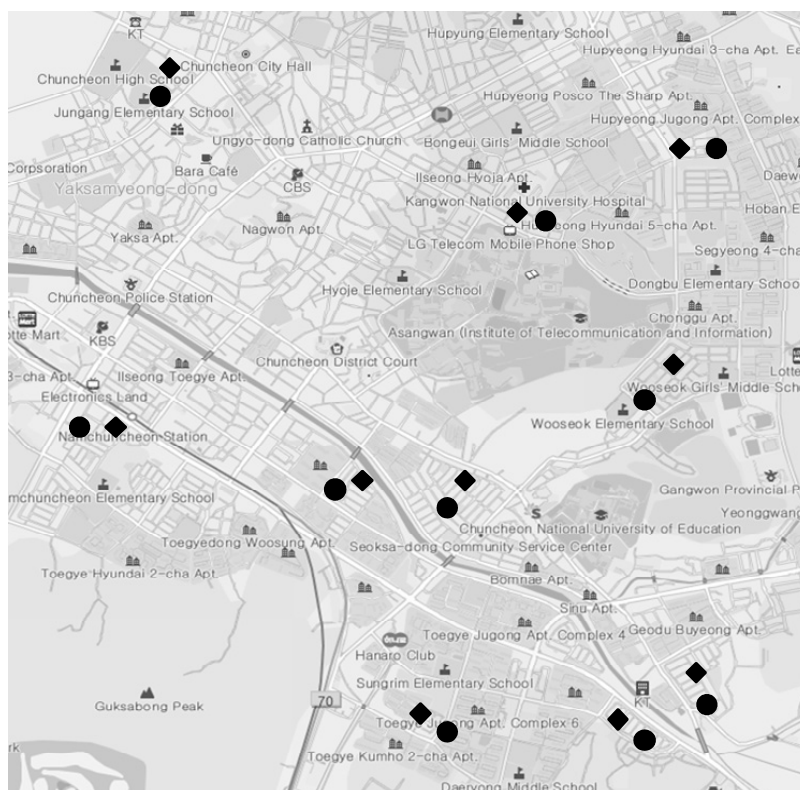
KT
Hupyung Elementary School
Hupyeong Hyundai 3-cha Apt.
Chuncheon City Hall
Chuncheon High School
Jungang Elementary School
Hupyeong Posco The Sharp Apt.
Hupyeong Jugong Apt. Complex
Ungyo-dong Catholic Church
Bongeui Girls' Middle School
Corpsoration
Bara Café
Daewo
Yaksamyeong-dong
CBS
Ilseong Hyoja Apt.
Kangwon National University Hospital
Hoban
Hupyeong Hyundai 5-cha Apt.
Yaksa Apt.
Nagwon Apt.
LG Telecom Mobile Phone Shop
Segyeong 4-cha
Dongbu Elementary School
Chuncheon Police Station
Hyoje Elementary School
Chonggu Apt.
otte Mart
KBS
Asangwan (Institute of Telecommunication and Information)
Chuncheon District Court
Lotte
3-cha Apt.
Ilseong Toegye Apt.
Wooseok Girls' Middle Sch
Electronics Land
Wooseok Elementary School
Namchuncheon Station
Gangwon Provincial
mchuncheon Elementary School
Yeonggwang
Chuncheon National University of Education
Toegyedong Woosung Apt.
Seoksa-dong Community Service Center
Toegye Hyundai 2-cha Apt.
Bomnae Apt.
Sinu Apt.
Toegye Jugong Apt. Complex 4
Geodu Buyeong Apt.
Hanaro Club
Sungrim Elementary School
KT
Guksabong Peak
70
Toegye Jugong Apt. Complex 6
rk
Toegye Kumho 2-cha Apt.
Daeryong Middle School